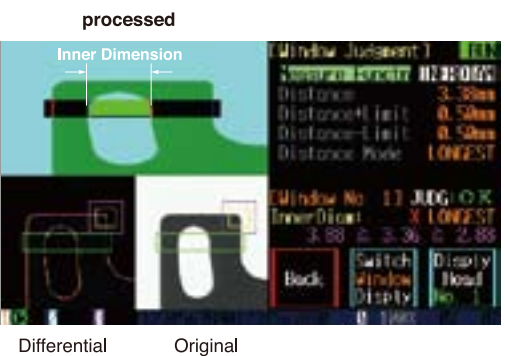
processed

Inner Dimension

[Window Judgement]

Distance 3.38mm
Distance+Limit 0.50mm
Distance-Limit 0.50mm
Distance Mode LONGEST

[Window No 1] JUDG:OK
InnerDiam: X LONGEST
3.88 ≥ 3.36 ≥ 2.88

Back
Switch Window Disply
Disply Head No 1

Differential
Original